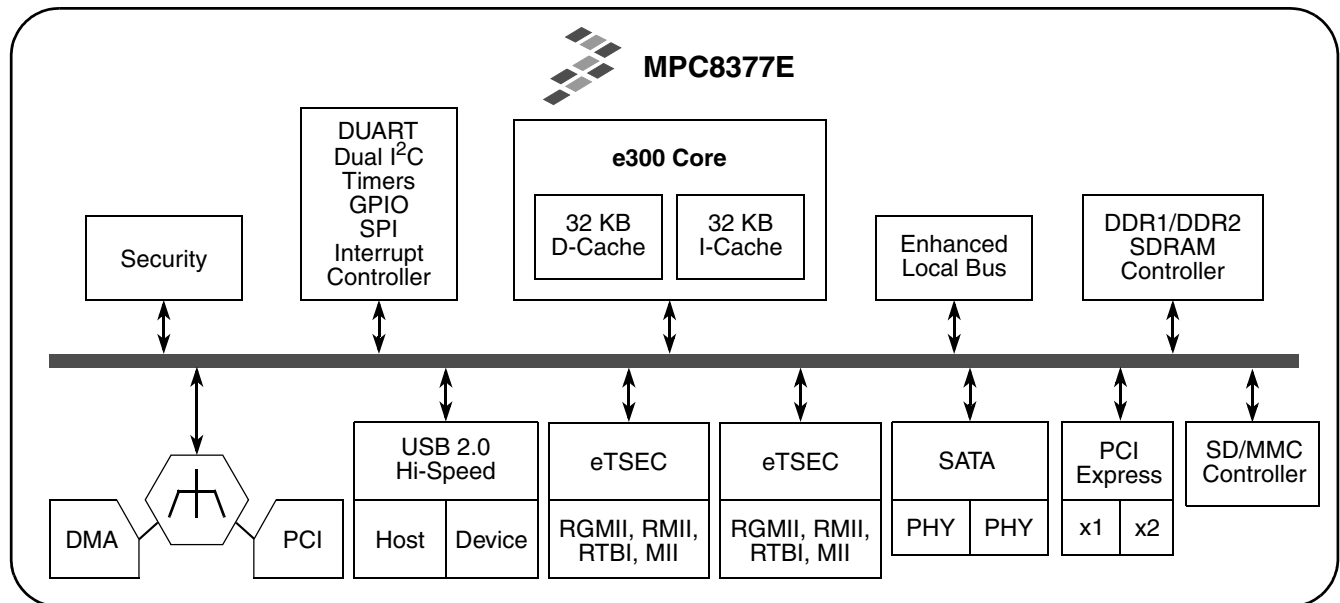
MPC8377E

DUART
Dual $I^2C$
Timers
GPIO
SPI
Interrupt
Controller

e300 Core

32 KB
D-Cache

32 KB
I-Cache

Security

Enhanced
Local Bus

DDR1/DDR2
SDRAM
Controller

DMA

PCI

USB 2.0
Hi-Speed

Host

Device

eTSEC

RGMII, RMII,
RTBI, MII

eTSEC

RGMII, RMII,
RTBI, MII

SATA

PHY

PHY

PCI
Express

x1

x2

SD/MMC
Controller